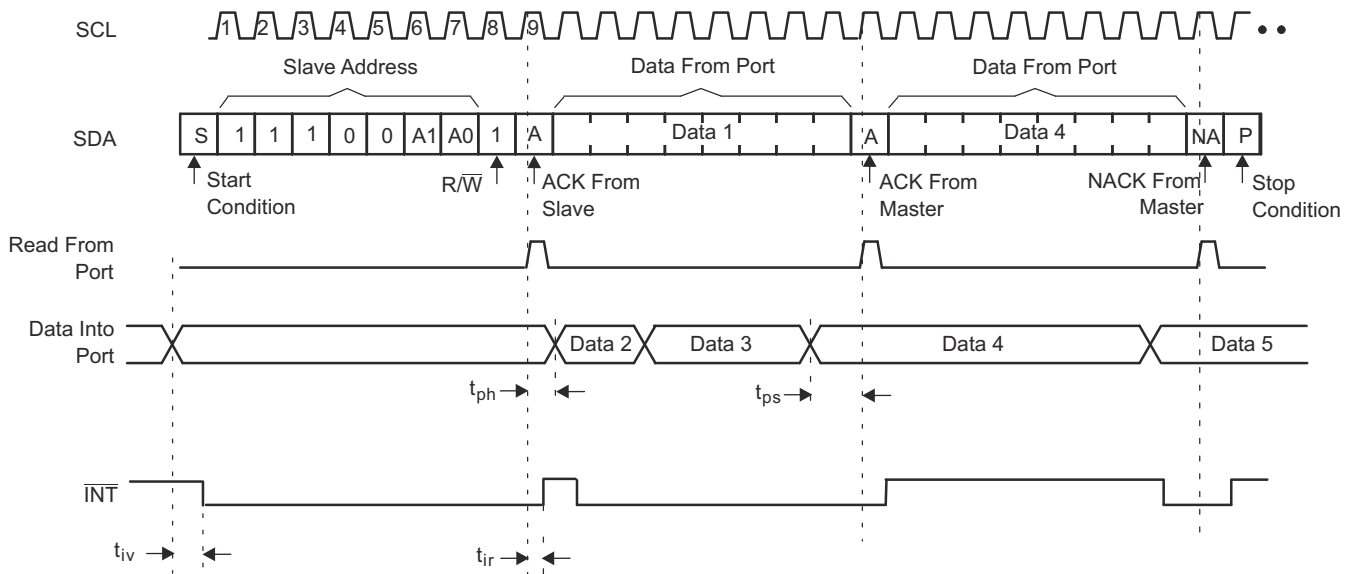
SCL 1 2 3 4 5 6 7 8 9

Slave Address

Data From Port

Data From Port

SDA S 1 1 1 0 0 A1 A0 1 A Data 1 A Data 4 NA P

Start Condition

$R/\overline{W}$

ACK From Slave

ACK From Master

NACK From Master

Stop Condition

Read From Port

Data Into Port

Data 2 Data 3 Data 4 Data 5

$t_{ph}$

$t_{ps}$

$\overline{INT}$

$t_{iv}$

$t_{ir}$